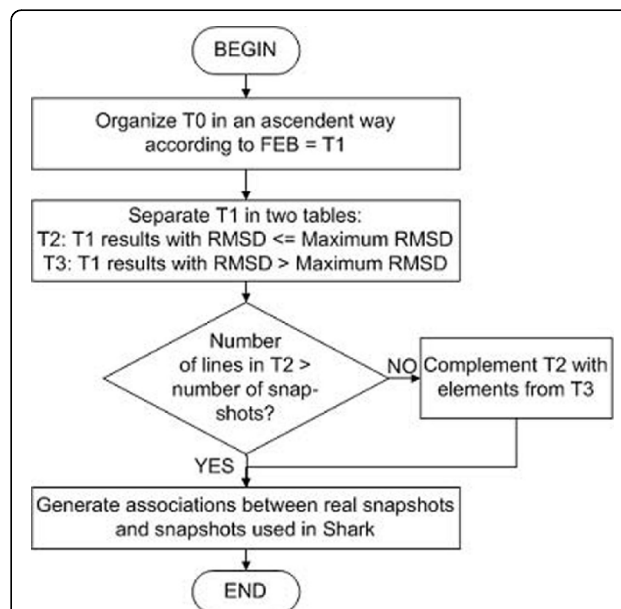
BEGIN

Organize T0 in an ascendent way according to FEB = T1

Separate T1 in two tables:
T2: T1 results with RMSD <= Maximum RMSD
T3: T1 results with RMSD > Maximum RMSD

Number of lines in T2 > number of snapshots?

NO

Complement T2 with elements from T3

YES

Generate associations between real snapshots and snapshots used in Shark

END